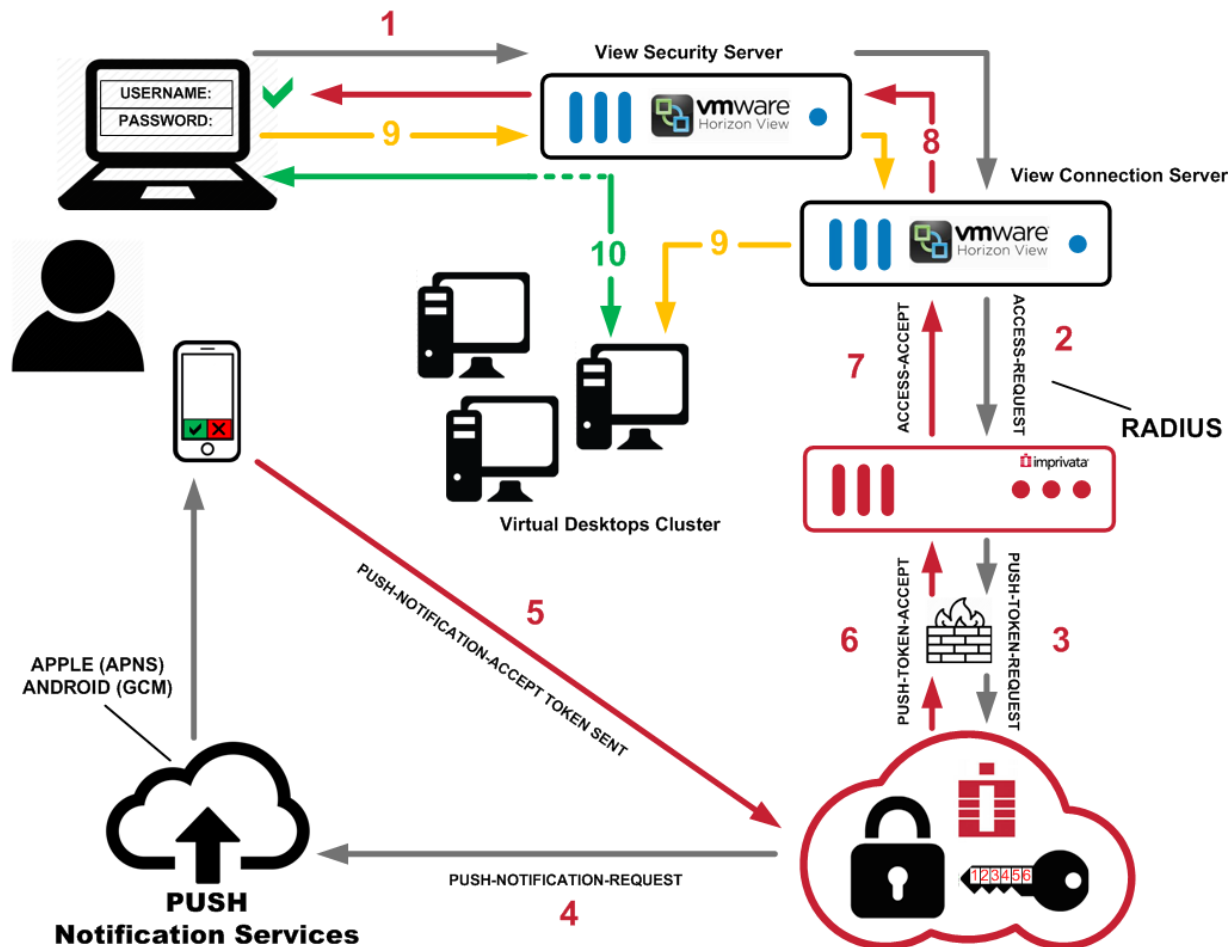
1

USERNAME:
PASSWORD:

9

View Security Server

vmware Horizon View

8

View Connection Server

vmware Horizon View

9

10

ACCESS-ACCEPT

ACCESS-REQUEST

2

7

RADIUS

imprivata

Virtual Desktops Cluster

PUSH-NOTIFICATION-ACCEPT TOKEN SENT

5

PUSH-TOKEN-ACCEPT

PUSH-TOKEN-REQUEST

6

3

APPLE (APNS)
ANDROID (GCM)

PUSH-NOTIFICATION-REQUEST

4

123456

PUSH
Notification Services